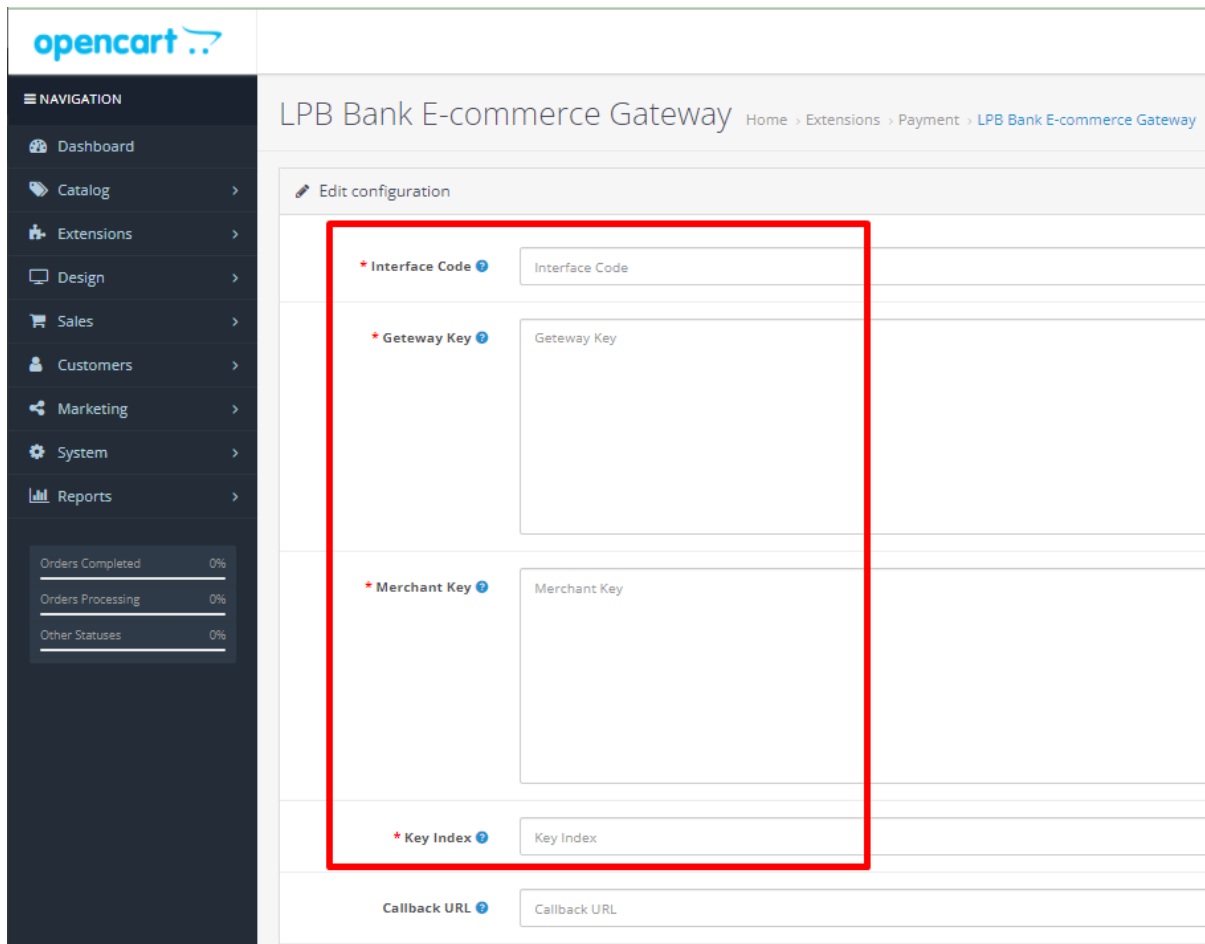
opencart

NAVIGATION

Dashboard
Catalog
Extensions
Design
Sales
Customers
Marketing
System
Reports

Orders Completed 0%
Orders Processing 0%
Other Statuses 0%

LPB Bank E-commerce Gateway Home › Extensions › Payment › LPB Bank E-commerce Gateway

Edit configuration

* Interface Code
Interface Code

* Geteway Key
Geteway Key

* Merchant Key
Merchant Key

* Key Index
Key Index

Callback URL
Callback URL